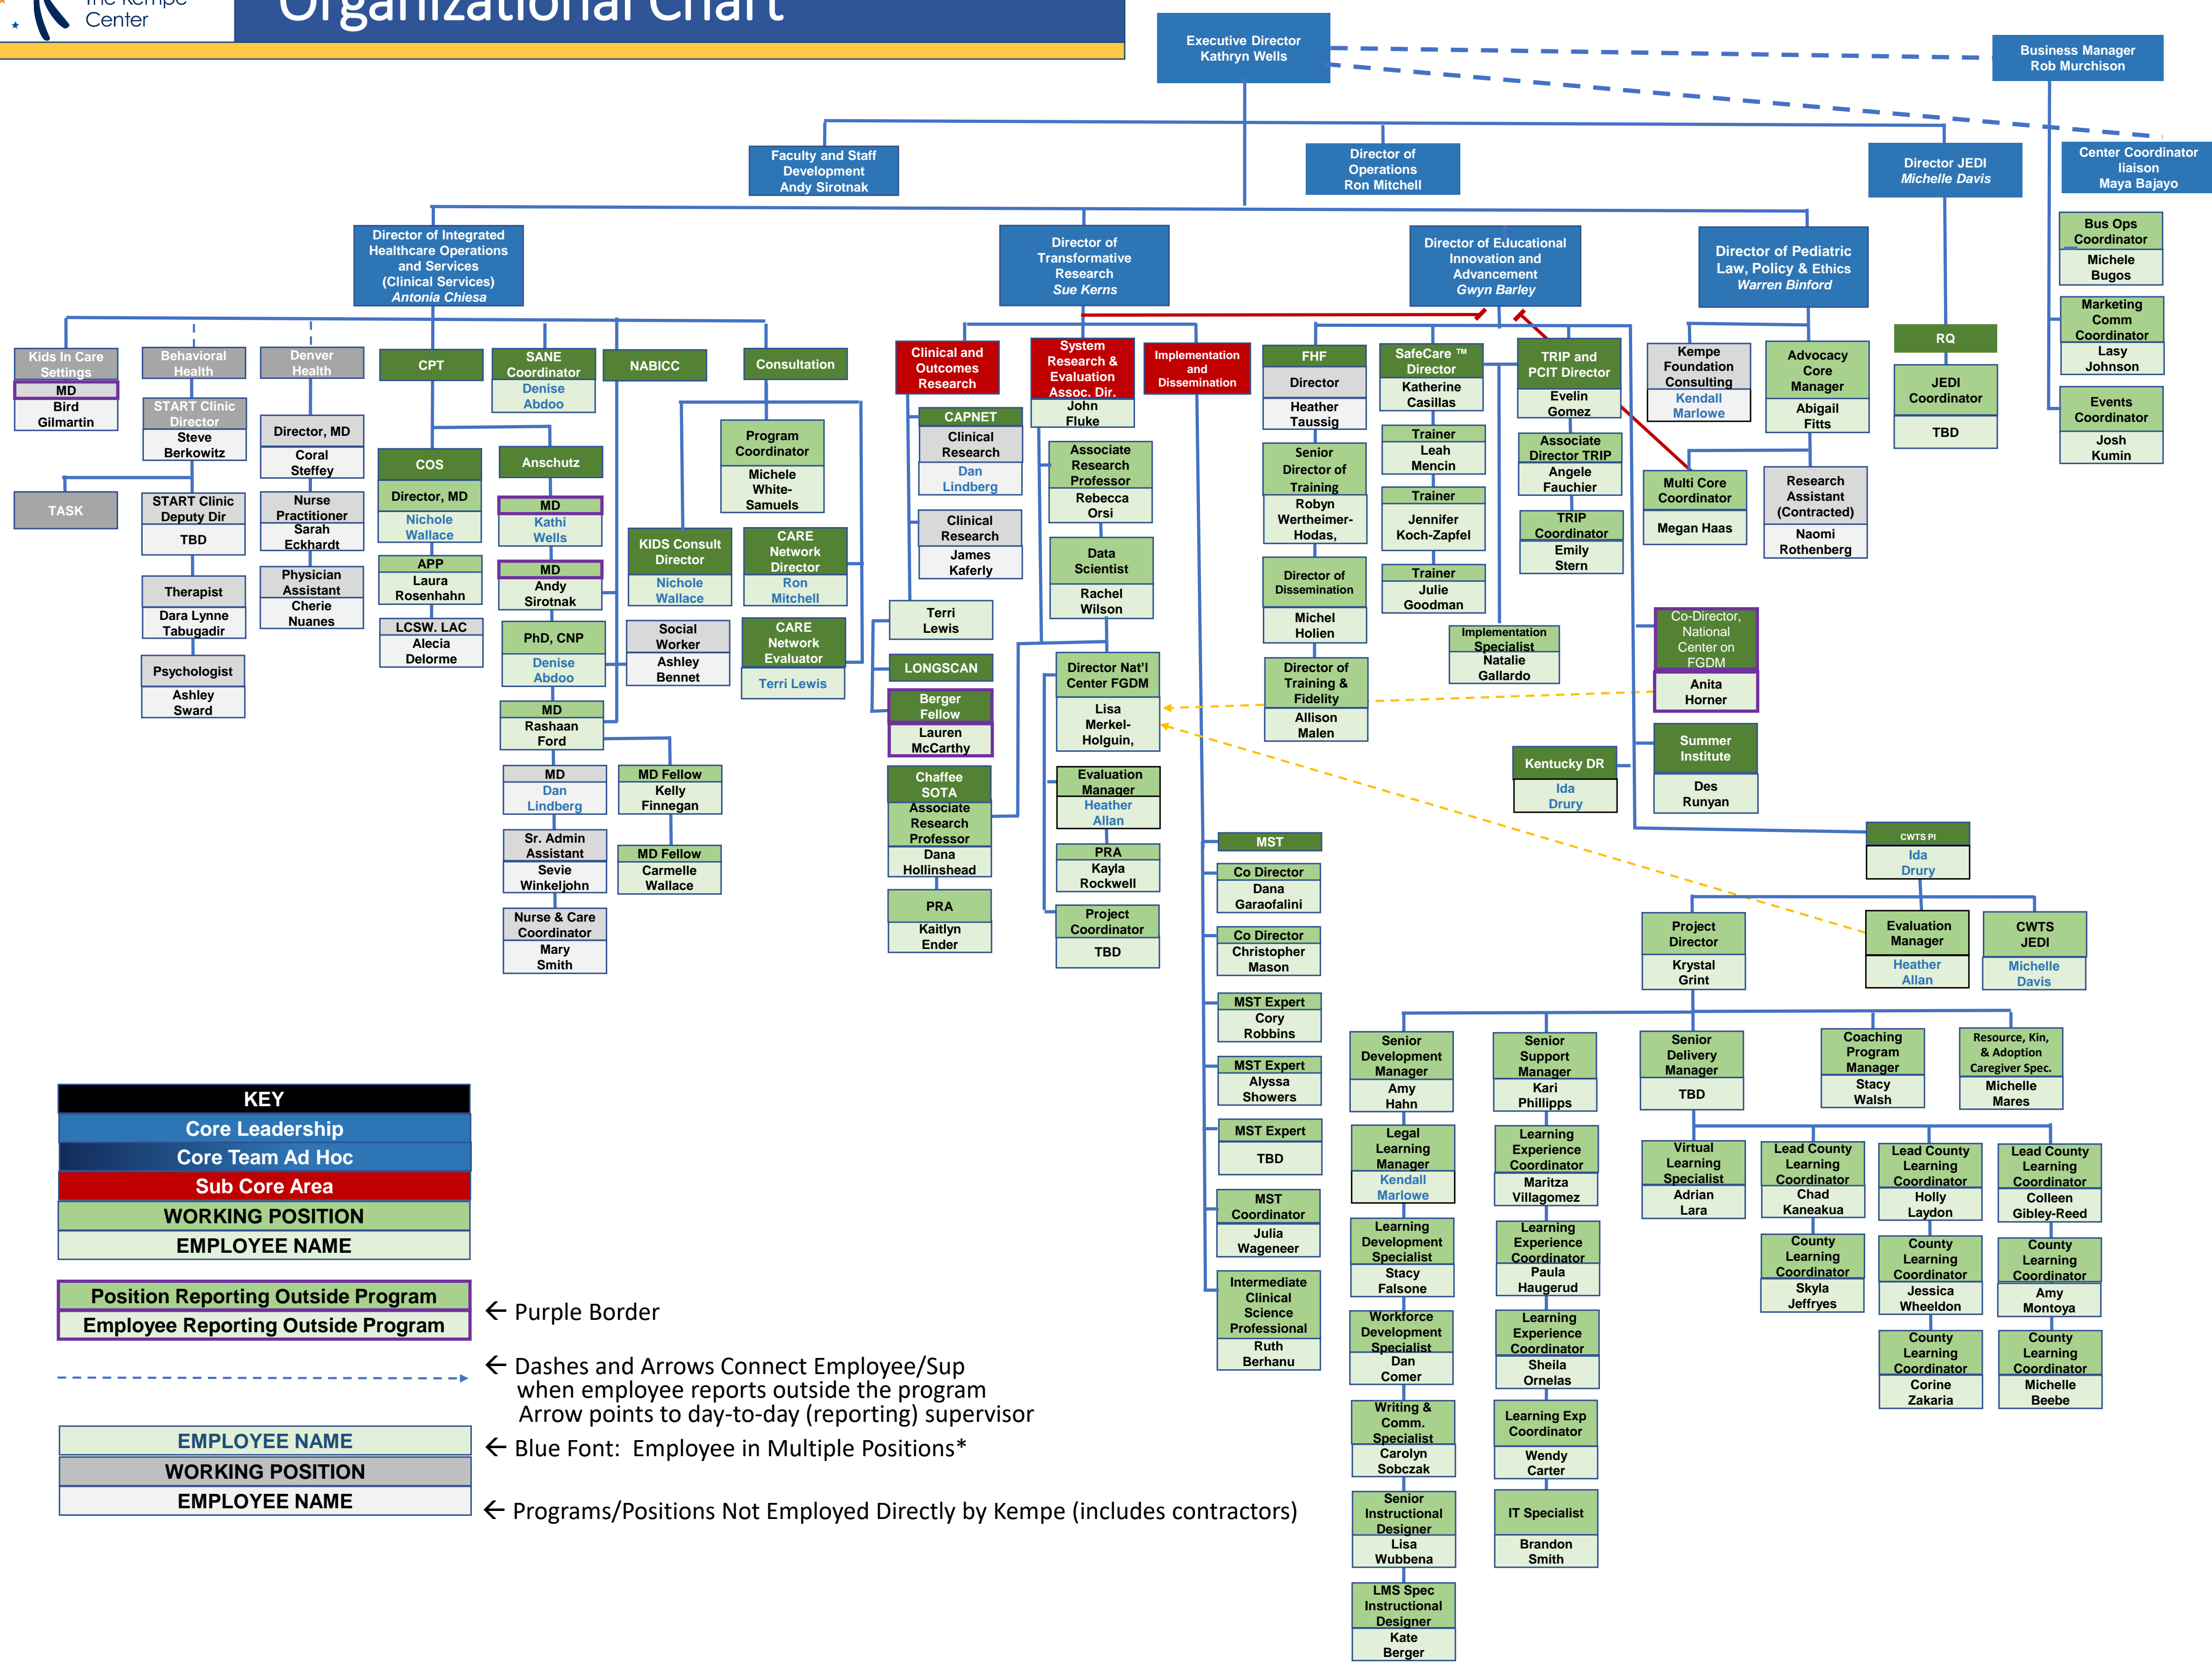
The Kempe Center

Organizational Chart

Executive Director
Kathryn Wells

Business Manager
Rob Murchison

Faculty and Staff Development
Andy Sirotnak

Director of Operations
Ron Mitchell

Director JEDI
Michelle Davis

Center Coordinator liaison
Maya Bajayo

Bus Ops Coordinator
Michele Bugos

Marketing Comm Coordinator
Lasy Johnson

Events Coordinator
Josh Kumin

Director of Integrated Healthcare Operations and Services (Clinical Services)
Antonia Chiesa

Director of Transformative Research
Sue Kerns

Director of Educational Innovation and Advancement
Gwyn Barley

Director of Pediatric Law, Policy & Ethics
Warren Binford

RQ

JEDI Coordinator
TBD

Kids In Care Settings
MD
Bird Gilmartin

TASK

Behavioral Health
START Clinic Director
Steve Berkowitz
START Clinic Deputy Dir
TBD
Therapist
Dara Lynne Tabugadir
Psychologist
Ashley Sward

Denver Health
Director, MD
Coral Steffey
Nurse Practitioner
Sarah Eckhardt
Physician Assistant
Cherie Nuanes

CPT
COS
Director, MD
Nichole Wallace
APP
Laura Rosenhahn
LCSW. LAC
Alecia Delorme

SANE Coordinator
Denise Abdoo

Anschutz
MD
Kathi Wells
MD
Andy Sirotnak
PhD, CNP
Denise Abdoo
MD
Rashaan Ford
MD
Dan Lindberg
Sr. Admin Assistant
Sevie Winkeljohn
Nurse & Care Coordinator
Mary Smith
MD Fellow
Kelly Finnegan
MD Fellow
Carmelle Wallace

NABICC
KIDS Consult Director
Nichole Wallace
Social Worker
Ashley Bennet

Consultation
Program Coordinator
Michele White-Samuels
CARE Network Director
Ron Mitchell
CARE Network Evaluator
Terri Lewis

Clinical and Outcomes Research
CAPNET
Clinical Research
Dan Lindberg
Clinical Research
James Kaferly
Terri Lewis
LONGSCAN
Berger Fellow
Lauren McCarthy
Chaffee SOTA
Associate Research Professor
Dana Hollinshead
PRA
Kaitlyn Ender

System Research & Evaluation Assoc. Dir.
John Fluke
Associate Research Professor
Rebecca Orsi
Data Scientist
Rachel Wilson
Director Nat'l Center FGDM
Lisa Merkel-Holguin,
Evaluation Manager
Heather Allan
PRA
Kayla Rockwell
Project Coordinator
TBD

Implementation and Dissemination
MST
Co Director
Dana Garaofalini
Co Director
Christopher Mason
MST Expert
Cory Robbins
MST Expert
Alyssa Showers
MST Expert
TBD
MST Coordinator
Julia Wageneer
Intermediate Clinical Science Professional
Ruth Berhanu

FHF
Director
Heather Taussig
Senior Director of Training
Robyn Wertheimer-Hodas,
Director of Dissemination
Michel Holien
Director of Training & Fidelity
Allison Malen

SafeCare ™ Director
Katherine Casillas
Trainer
Leah Mencin
Trainer
Jennifer Koch-Zapfel
Trainer
Julie Goodman
Implementation Specialist
Natalie Gallardo

TRIP and PCIT Director
Evelin Gomez
Associate Director TRIP
Angele Fauchier
TRIP Coordinator
Emily Stern

Kentucky DR
Ida Drury

Kempe Foundation Consulting
Kendall Marlowe
Multi Core Coordinator
Megan Haas

Advocacy Core Manager
Abigail Fitts
Research Assistant (Contracted)
Naomi Rothenberg

Co-Director, National Center on FGDM
Anita Horner
Summer Institute
Des Runyan

CWTS PI
Ida Drury
Project Director
Krystal Grint
Evaluation Manager
Heather Allan
CWTS JEDI
Michelle Davis

Senior Development Manager
Amy Hahn
Legal Learning Manager
Kendall Marlowe
Learning Development Specialist
Stacy Falsone
Workforce Development Specialist
Dan Comer
Writing & Comm. Specialist
Carolyn Sobczak
Senior Instructional Designer
Lisa Wubbena
LMS Spec Instructional Designer
Kate Berger

Senior Support Manager
Kari Phillipps
Learning Experience Coordinator
Maritza Villagomez
Learning Experience Coordinator
Paula Haugerud
Learning Experience Coordinator
Sheila Ornelas
Learning Exp Coordinator
Wendy Carter
IT Specialist
Brandon Smith

Senior Delivery Manager
TBD
Virtual Learning Specialist
Adrian Lara

Coaching Program Manager
Stacy Walsh
Lead County Learning Coordinator
Chad Kaneakua
County Learning Coordinator
Skyla Jeffryes
Lead County Learning Coordinator
Holly Laydon
County Learning Coordinator
Jessica Wheeldon
County Learning Coordinator
Corine Zakaria

Resource, Kin, & Adoption Caregiver Spec.
Michelle Mares
Lead County Learning Coordinator
Colleen Gibley-Reed
County Learning Coordinator
Amy Montoya
County Learning Coordinator
Michelle Beebe

KEY
Core Leadership
Core Team Ad Hoc
Sub Core Area
WORKING POSITION
EMPLOYEE NAME

Position Reporting Outside Program
Employee Reporting Outside Program
← Purple Border

← Dashes and Arrows Connect Employee/Sup when employee reports outside the program Arrow points to day-to-day (reporting) supervisor

EMPLOYEE NAME
← Blue Font: Employee in Multiple Positions*

WORKING POSITION
EMPLOYEE NAME
← Programs/Positions Not Employed Directly by Kempe (includes contractors)